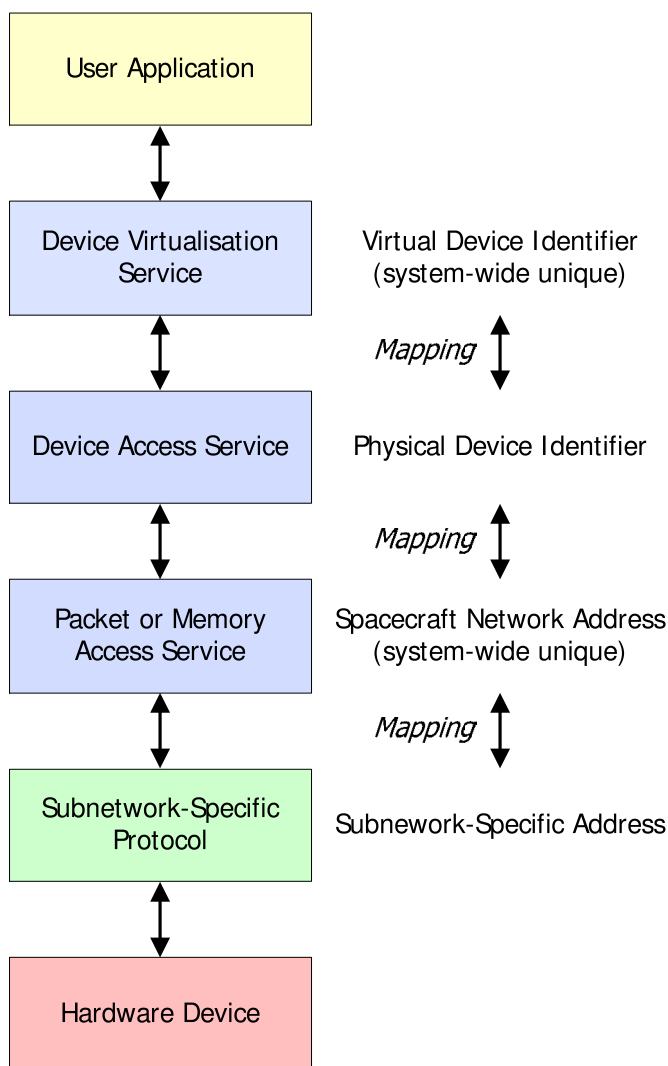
User Application

Device Virtualisation Service

Virtual Device Identifier (system-wide unique)

*Mapping*

Device Access Service

Physical Device Identifier

*Mapping*

Packet or Memory Access Service

Spacecraft Network Address (system-wide unique)

*Mapping*

Subnetwork-Specific Protocol

Subnework-Specific Address

Hardware Device